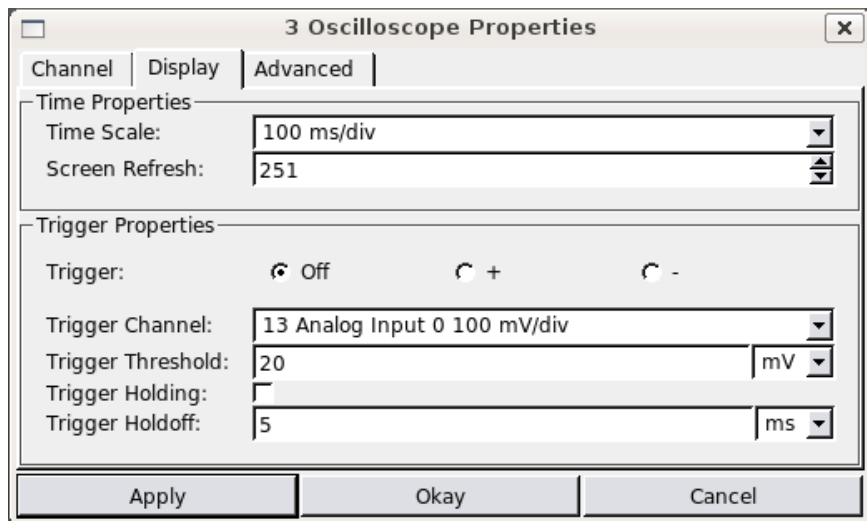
3 Oscilloscope Properties

Channel Display Advanced

Time Properties
Time Scale: 100 ms/div
Screen Refresh: 251

Trigger Properties
Trigger: Off + -
Trigger Channel: 13 Analog Input 0 100 mV/div
Trigger Threshold: 20 mV
Trigger Holding:
Trigger Holdoff: 5 ms

Apply Okay Cancel